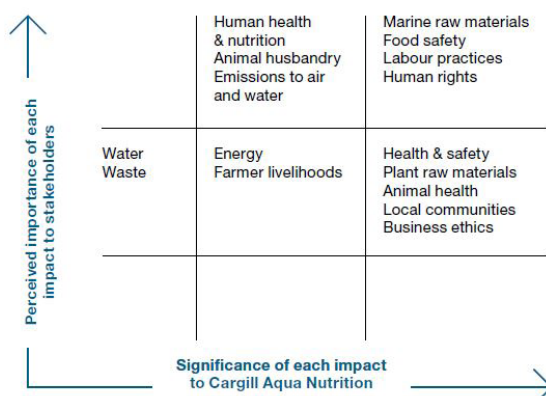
Perceived importance of each impact to stakeholders

|  |  |  |
|---|---|---|
|  | Human health & nutrition<br>Animal husbandry<br>Emissions to air and water | Marine raw materials<br>Food safety<br>Labour practices<br>Human rights |
| Water<br>Waste | Energy<br>Farmer livelihoods | Health & safety<br>Plant raw materials<br>Animal health<br>Local communities<br>Business ethics |
|  |  |  |

Significance of each impact to Cargill Aqua Nutrition